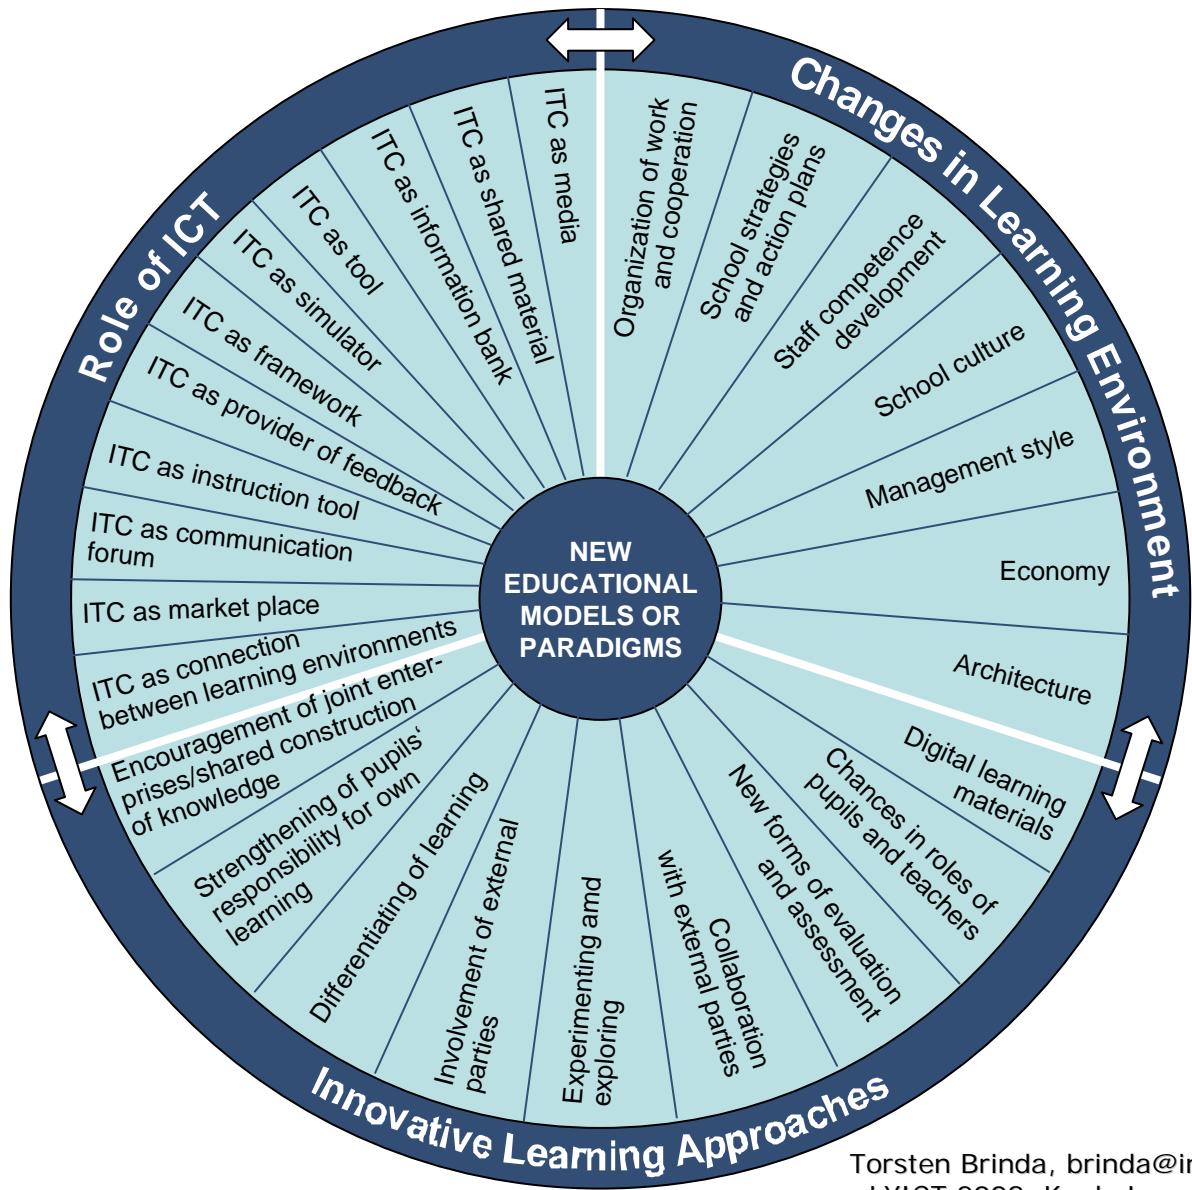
Role of ICT

Changes in Learning Environment

Innovative Learning Approaches

NEW EDUCATIONAL MODELS OR PARADIGMS

ITC as media

ITC as shared material

ITC as information bank

ITC as tool

ITC as simulator

ITC as framework

ITC as provider of feedback

ITC as instruction tool

ITC as communication forum

ITC as market place

ITC as connection between learning environments

Organization of work and cooperation

School strategies and action plans

Staff competence development

School culture

Management style

Economy

Architecture

Digital learning materials

Chances in roles of pupils and teachers

New forms of evaluation and assessment

Collaboration with external parties

Experimenting amd exploring

Involvement of external parties

Differentiating of learning

Strengthening of pupils' responsibility for own learning

Encouragement of joint enterprises/shared construction of knowledge

Torsten Brinda, brinda@i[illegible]
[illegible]